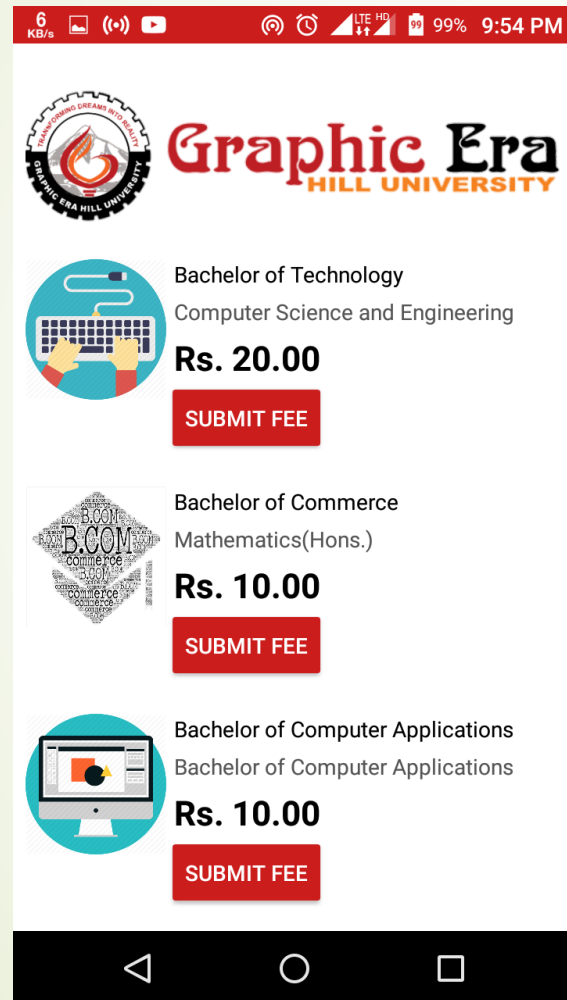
6 KB/s LTE HD 99% 9:54 PM

TRANSFORMING DREAMS INTO REALITY
GRAPHIC ERA HILL UNIVERSITY

Graphic Era
HILL UNIVERSITY

Bachelor of Technology
Computer Science and Engineering
Rs. 20.00
SUBMIT FEE

B.COM
commerce
Bachelor of Commerce
Mathematics(Hons.)
Rs. 10.00
SUBMIT FEE

Bachelor of Computer Applications
Bachelor of Computer Applications
Rs. 10.00
SUBMIT FEE